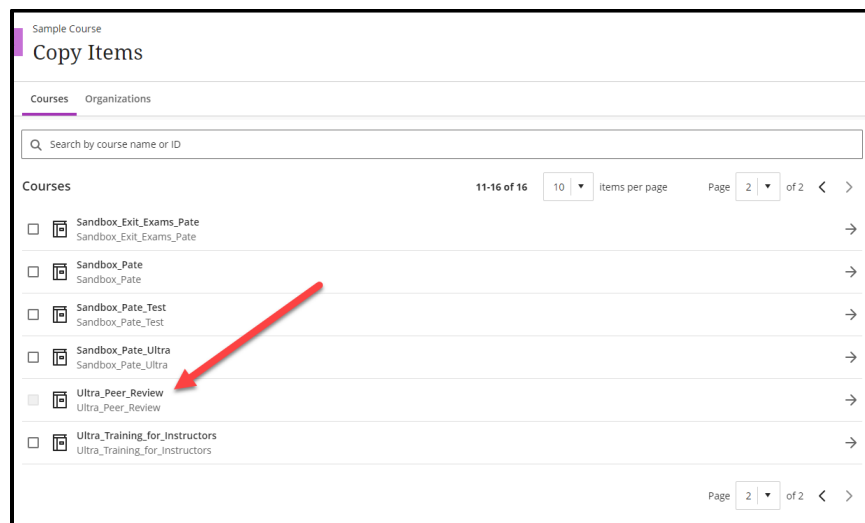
Sample Course
Copy Items

Courses Organizations

Search by course name or ID

Courses

11-16 of 16 10 items per page Page 2 of 2

Sandbox_Exit_Exams_Pate
Sandbox_Exit_Exams_Pate

Sandbox_Pate
Sandbox_Pate

Sandbox_Pate_Test
Sandbox_Pate_Test

Sandbox_Pate_Ultra
Sandbox_Pate_Ultra

Ultra_Peer_Review
Ultra_Peer_Review

Ultra_Training_for_Instructors
Ultra_Training_for_Instructors

Page 2 of 2